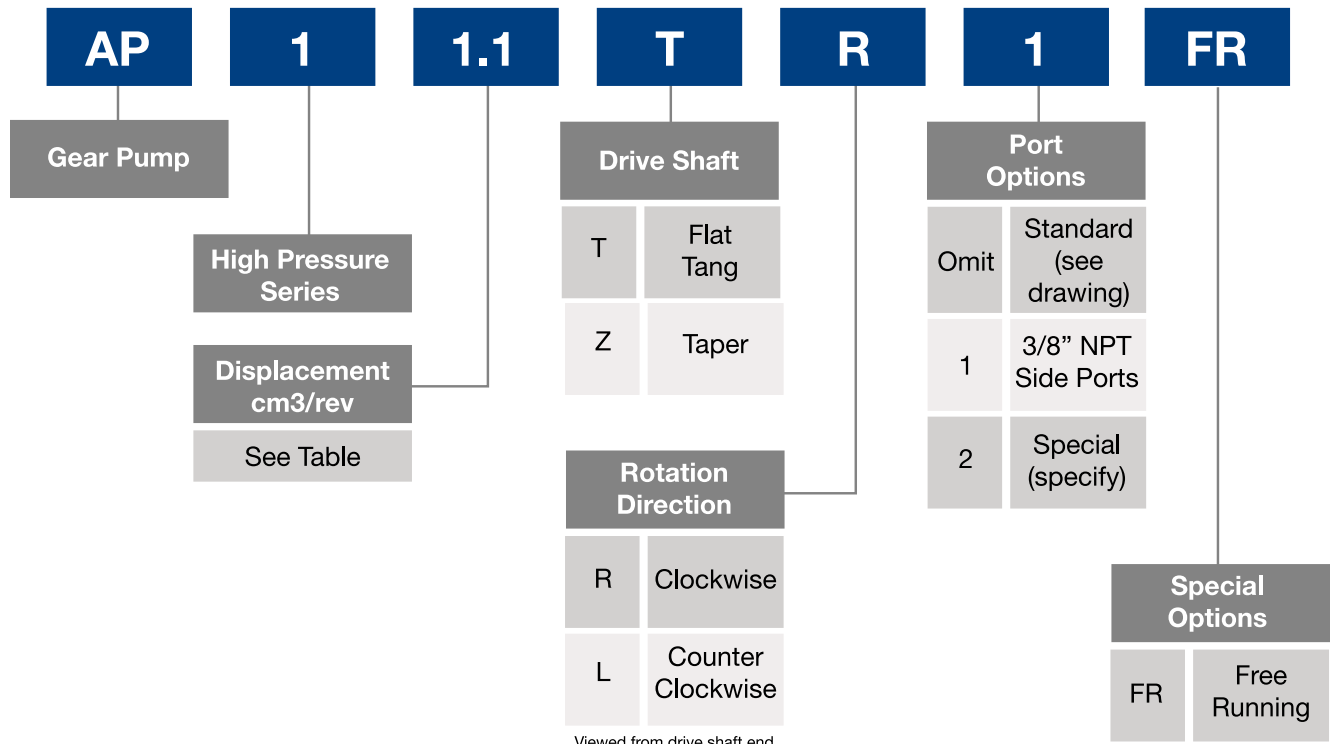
AP 1 1.1 T R 1 FR

Gear Pump

High Pressure Series

Displacement cm3/rev

See Table

Drive Shaft

| T | Flat Tang |
|---|---|
| Z | Taper |

Rotation Direction

| R | Clockwise |
|---|---|
| L | Counter Clockwise |

Viewed from drive shaft end

Port Options

| Omit | Standard (see drawing) |
|---|---|
| 1 | 3/8” NPT Side Ports |
| 2 | Special (specify) |

Special Options

| FR | Free Running |
|---|---|